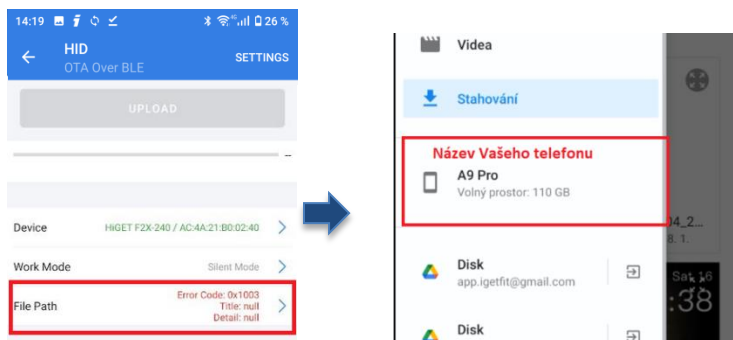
14:19 26 %

HID
OTA Over BLE
SETTINGS

UPLOAD

–

Device HiGET F2X-240 / AC:4A:21:B0:02:40

Work Mode Silent Mode

File Path Error Code: 0x1003 Title: null Detail: null

Videa

Stahování

Název Vašeho telefonu

A9 Pro
Volný prostor: 110 GB

Disk
app.igetfit@gmail.com

Disk

04_2...
8. 1.

Sat 16
:38